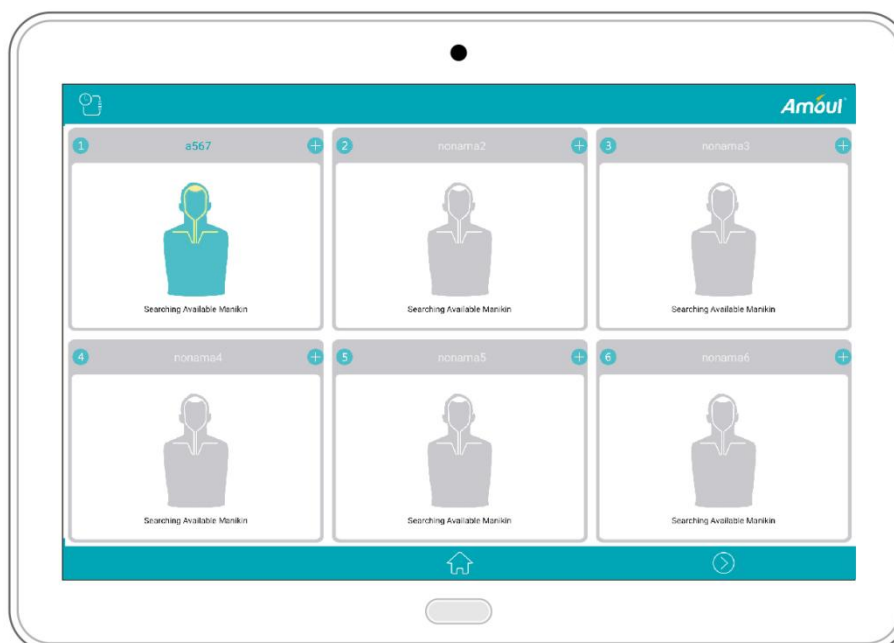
Amoul

1 a567

Searching Available Manikin

2 nonama2

Searching Available Manikin

3 nonama3

Searching Available Manikin

4 nonama4

Searching Available Manikin

5 nonama5

Searching Available Manikin

6 nonama6

Searching Available Manikin